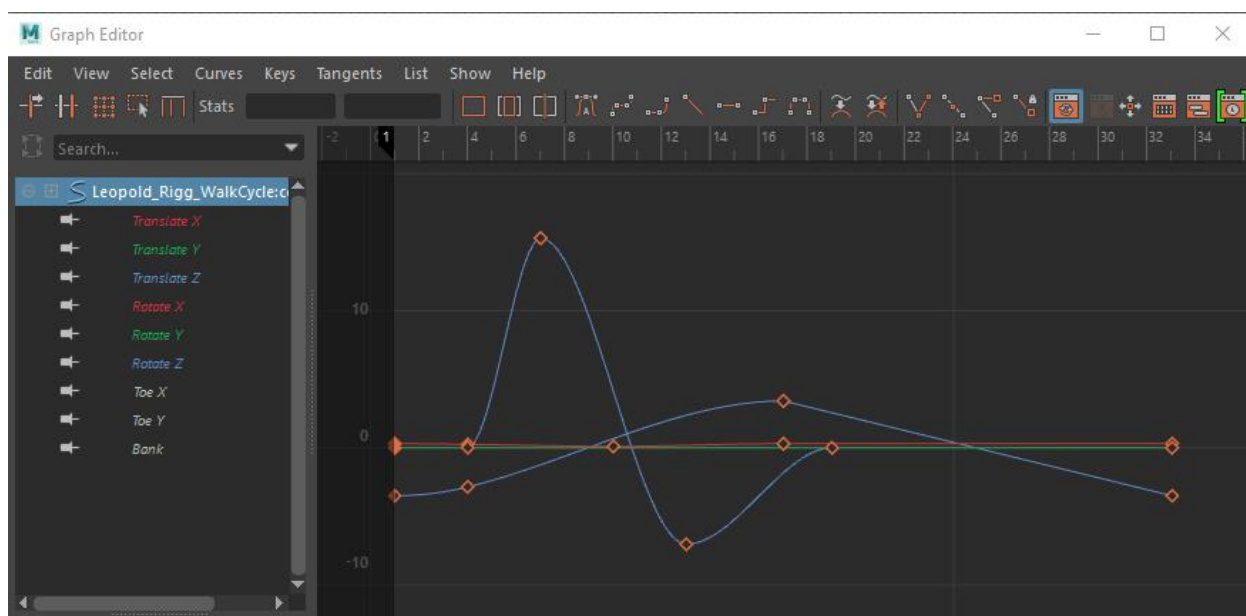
Graph Editor

Edit View Select Curves Keys Tangents List Show Help

Stats

Search...

Leopold_Rigg_WalkCycle:c

Translate X
Translate Y
Translate Z
Rotate X
Rotate Y
Rotate Z
Toe X
Toe Y
Bank

-2 0 1 2 4 6 8 10 12 14 16 18 20 22 24 26 28 30 32 34

10
0
-10